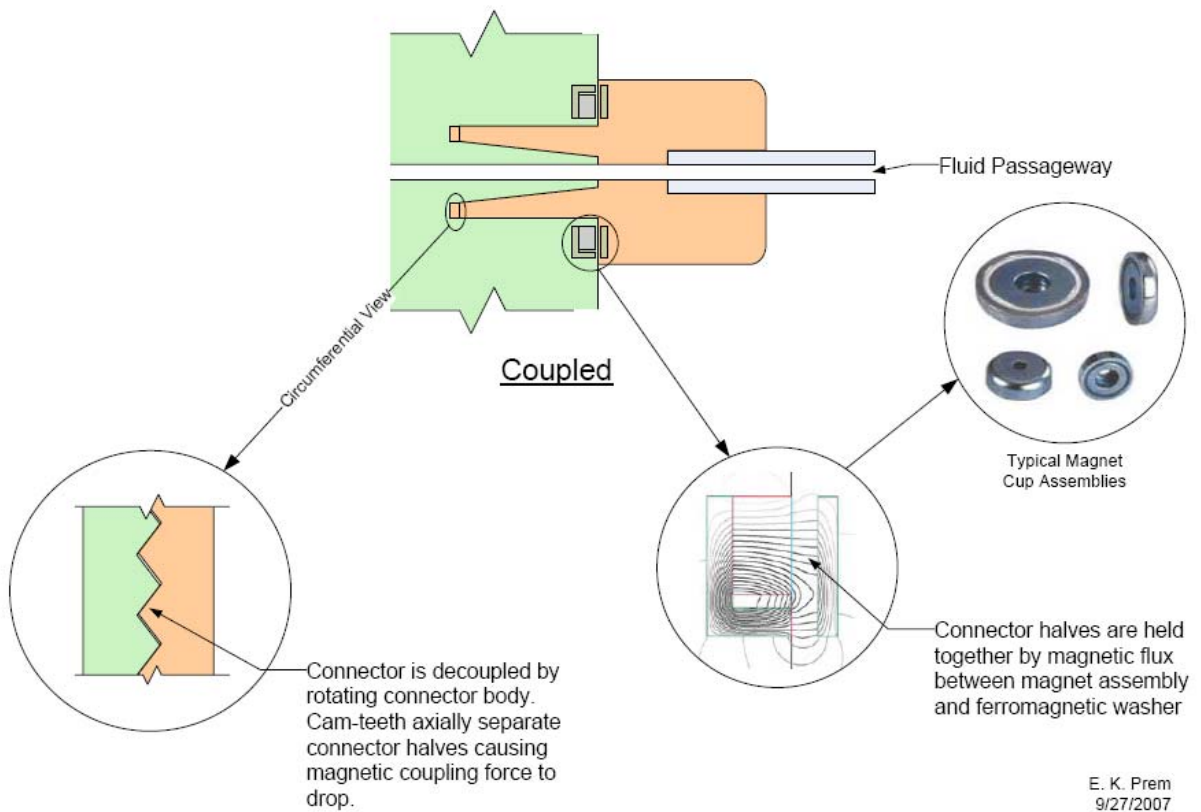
Fluid Passageway

Circumferential View

Coupled

Typical Magnet Cup Assemblies

Connector is decoupled by rotating connector body. Cam-teeth axially separate connector halves causing magnetic coupling force to drop.

Connector halves are held together by magnetic flux between magnet assembly and ferromagnetic washer

E. K. Prem
9/27/2007